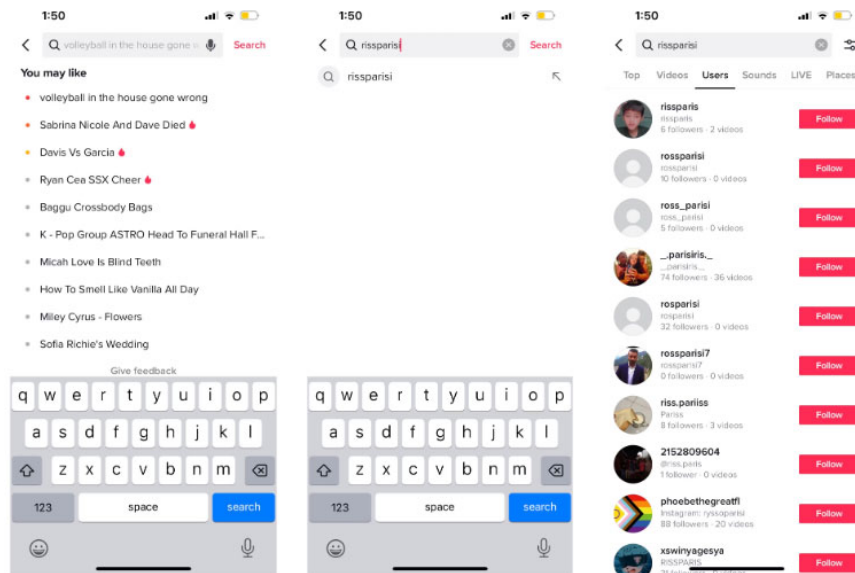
1:50

volleyball in the house gone w Search

You may like

volleyball in the house gone wrong

Sabrina Nicole And Dave Died

Davis Vs Garcia

Ryan Cea SSX Cheer

Baggu Crossbody Bags

K - Pop Group ASTRO Head To Funeral Hall F...

Micah Love Is Blind Teeth

How To Smell Like Vanilla All Day

Miley Cyrus - Flowers

Sofia Richie's Wedding

Give feedback

q w e r t y u i o p
a s d f g h j k l
z x c v b n m
123 space search

1:50

rissparisi Search

rissparisi

q w e r t y u i o p
a s d f g h j k l
z x c v b n m
123 space search

1:50

rissparisi

Top Videos Users Sounds LIVE Places

rissparis
rissparis
6 followers · 2 videos
Follow

rossparisi
rossparisi
10 followers · 0 videos
Follow

ross_parisi
ross_parisi
5 followers · 0 videos
Follow

_.parisiris._
_.parisiris._
74 followers · 36 videos
Follow

rosparisi
rosparisi
32 followers · 0 videos
Follow

rossparisi7
rossparisi7
0 followers · 0 videos
Follow

riss.pariiss
Pariss
8 followers · 3 videos
Follow

2152809604
@riss.paris
1 follower · 0 videos
Follow

phoebethegreatfl
Instagram: ryssoparisi
88 followers · 20 videos
Follow

xswinyagesya
RISSPARIS
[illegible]
Follow